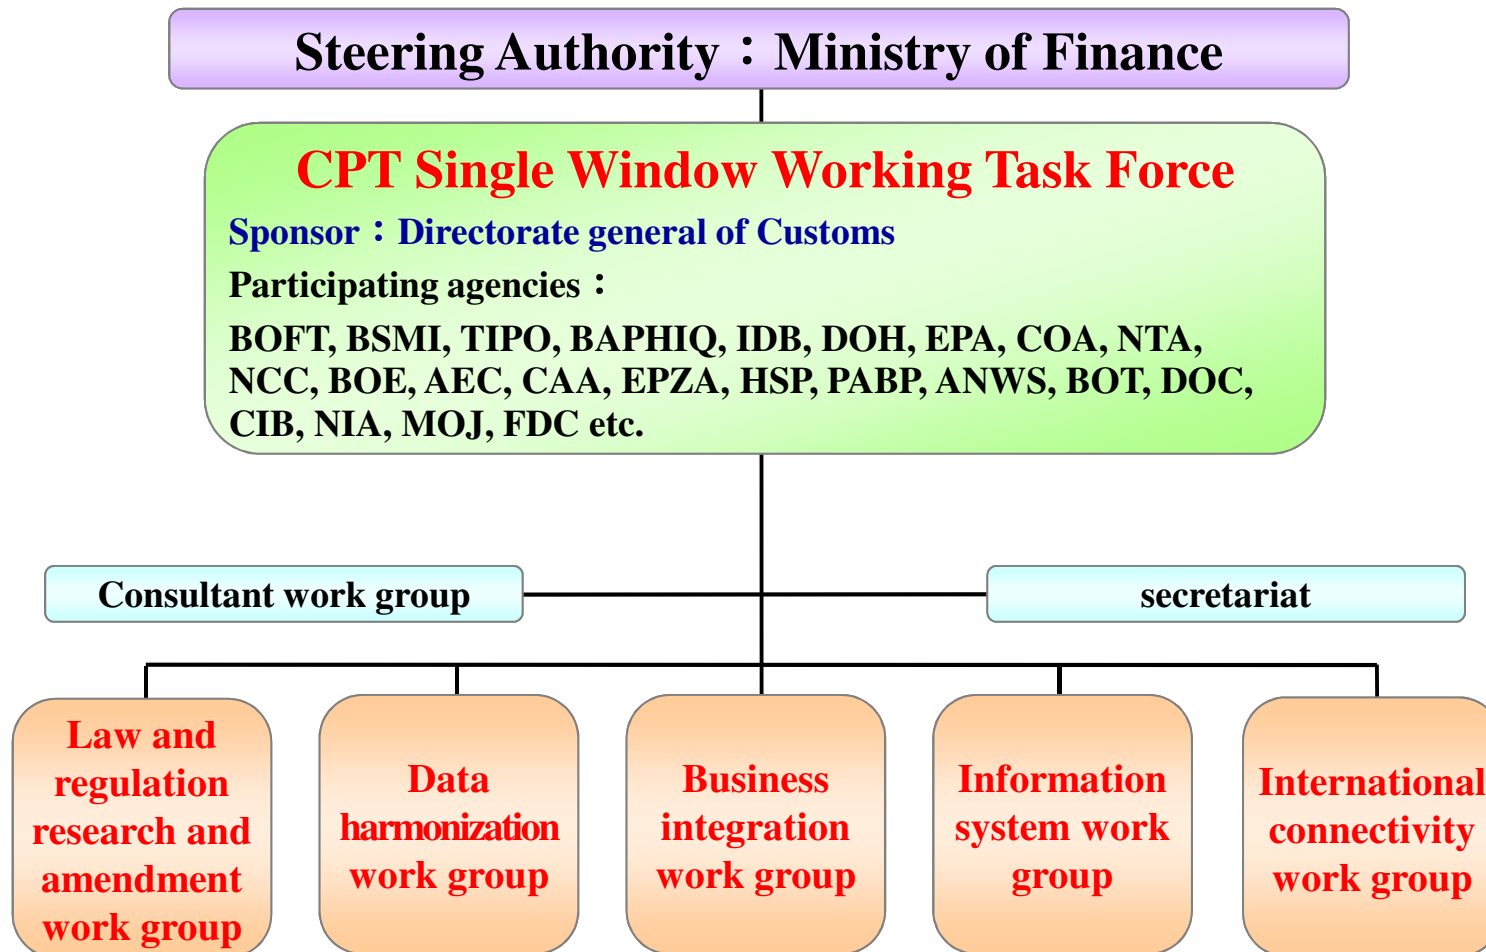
Steering Authority：Ministry of Finance

CPT Single Window Working Task Force

Sponsor：Directorate general of Customs

Participating agencies：

BOFT, BSMI, TIPO, BAPHIQ, IDB, DOH, EPA, COA, NTA, NCC, BOE, AEC, CAA, EPZA, HSP, PABP, ANWS, BOT, DOC, CIB, NIA, MOJ, FDC etc.

Consultant work group

secretariat

Law and regulation research and amendment work group

Data harmonization work group

Business integration work group

Information system work group

International connectivity work group